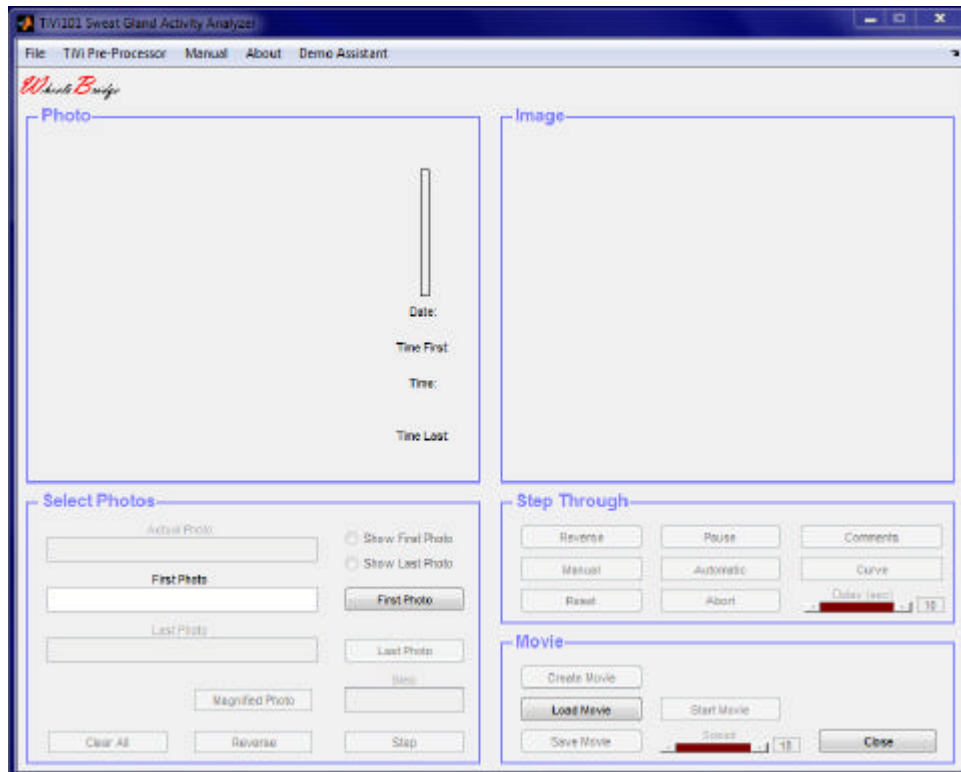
TiVi101 Sweat Gland Activity Analyzer

File TiVi Pre-Processor Manual About Demo Assistant

WheelsBridge

Photo

Date:

Time First

Time:

Time Last

Image

Select Photos

Actual Photo

Show First Photo

Show Last Photo

First Photo

First Photo

Last Photo

Last Photo

Step

Magnified Photo

Clear All

Reverse

Step

Step Through

Reverse

Pause

Comments

Manual

Automatic

Curve

Reset

Abort

Delay (sec)

10

Movie

Create Movie

Load Movie

Start Movie

Save Movie

Speed

10

Close